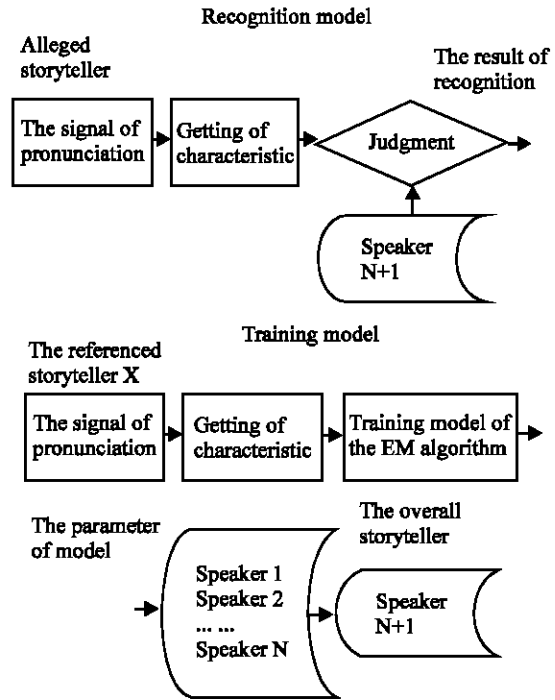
Recognition model

Alleged storyteller

The result of recognition

The signal of pronunciation

Getting of characteristic

Judgment

Speaker N+1

Training model

The referenced storyteller X

The signal of pronunciation

Getting of characteristic

Training model of the EM algorithm

The parameter of model

The overall storyteller

Speaker 1
Speaker 2
... ...
Speaker N

Speaker N+1